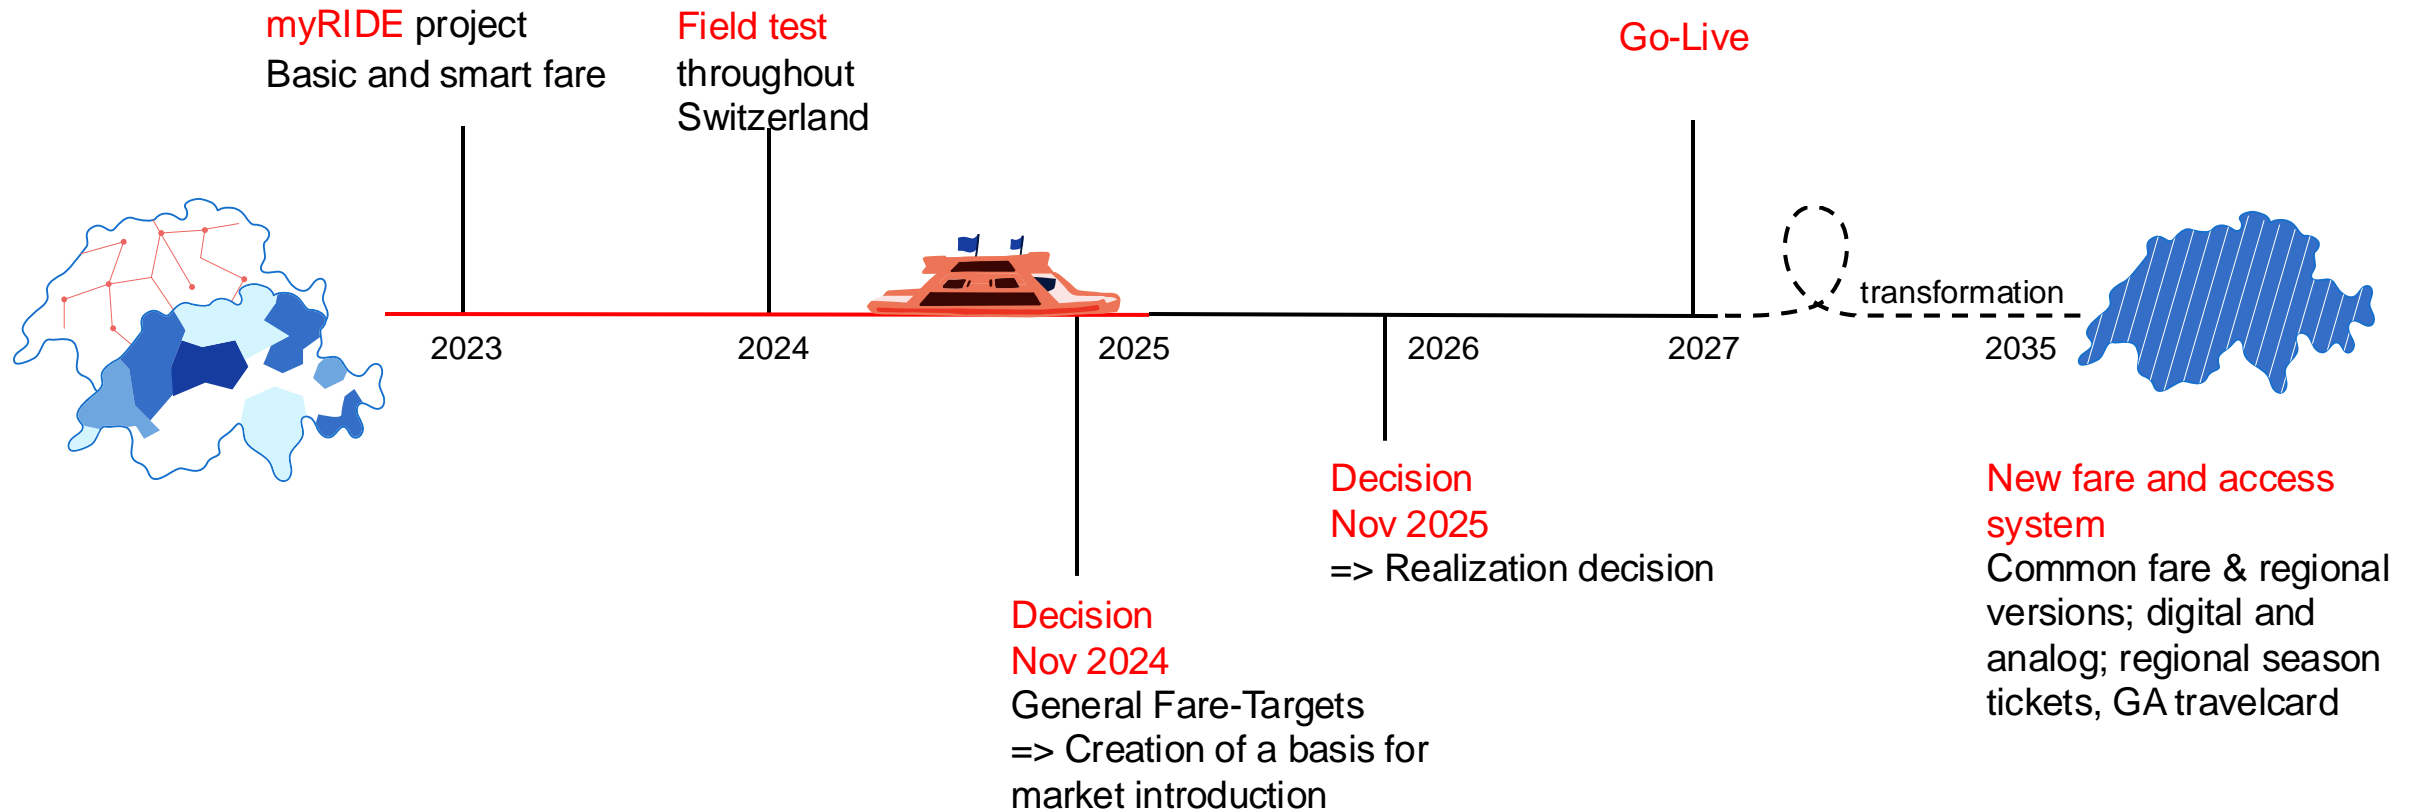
myRIDE project
Basic and smart fare

Field test
throughout
Switzerland

Go-Live

transformation

2023

2024

2025

2026

2027

2035

Decision
Nov 2025
=> Realization decision

New fare and access system
Common fare & regional versions; digital and analog; regional season tickets, GA travelcard

Decision
Nov 2024
General Fare-Targets
=> Creation of a basis for market introduction